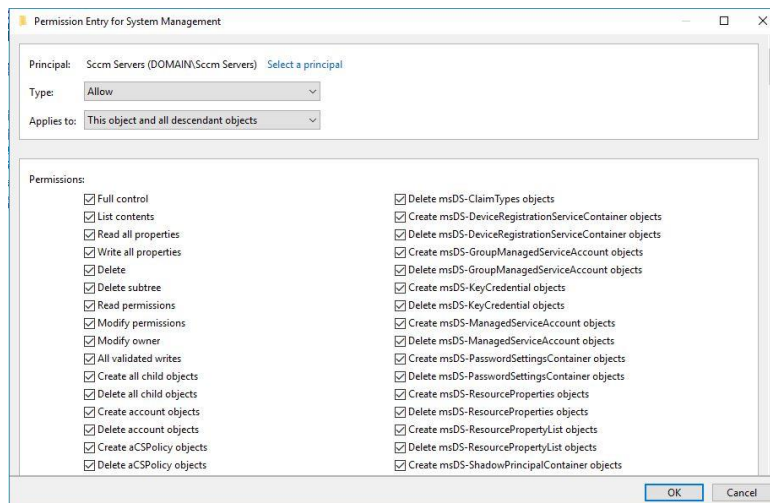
Permission Entry for System Management

Principal: Sccm Servers (DOMAIN\Sccm Servers) Select a principal

Type: Allow

Applies to: This object and all descendant objects

Permissions:

Full control
List contents
Read all properties
Write all properties
Delete
Delete subtree
Read permissions
Modify permissions
Modify owner
All validated writes
Create all child objects
Delete all child objects
Create account objects
Delete account objects
Create aCSPolicy objects
Delete aCSPolicy objects

Delete msDS-ClaimTypes objects
Create msDS-DeviceRegistrationServiceContainer objects
Delete msDS-DeviceRegistrationServiceContainer objects
Create msDS-GroupManagedServiceAccount objects
Delete msDS-GroupManagedServiceAccount objects
Create msDS-KeyCredential objects
Delete msDS-KeyCredential objects
Create msDS-ManagedServiceAccount objects
Delete msDS-ManagedServiceAccount objects
Create msDS-PasswordSettingsContainer objects
Delete msDS-PasswordSettingsContainer objects
Create msDS-ResourceProperties objects
Delete msDS-ResourceProperties objects
Create msDS-ResourcePropertyList objects
Delete msDS-ResourcePropertyList objects
Create msDS-ShadowPrincipalContainer objects

OK Cancel